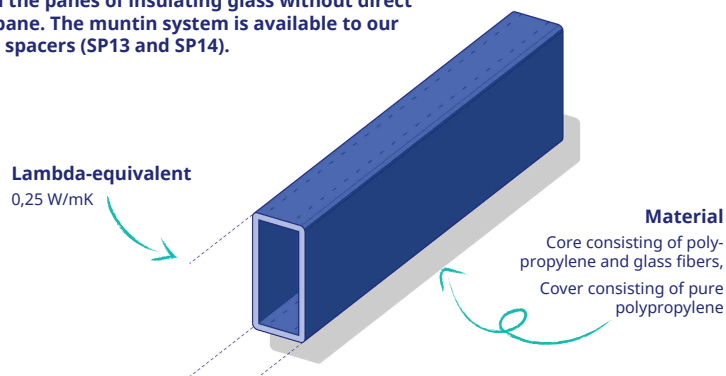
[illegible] the panes of insulating glass without direct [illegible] pane. The muntin system is available to our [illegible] spacers (SP13 and SP14).

Lambda-equivalent
0,25 W/mK

Material
Core consisting of polypropylene and glass fibers,
Cover consisting of pure polypropylene